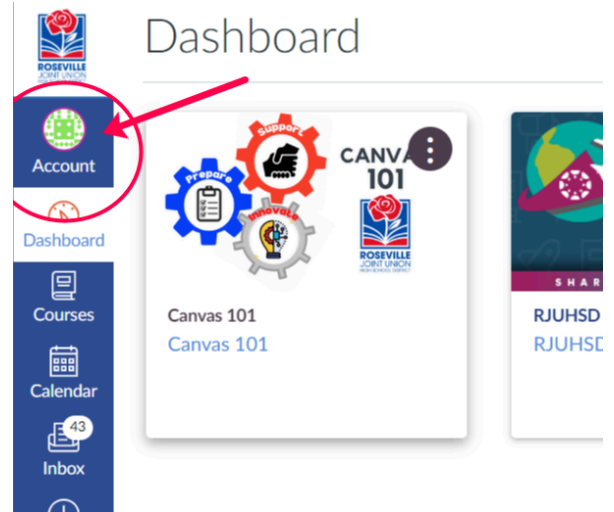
ROSEVILLE
JOINT UNION

Dashboard

Account

Dashboard

Courses

Calendar

43
Inbox

Support
Prepare
Innovate

CANVA
101

ROSEVILLE
JOINT UNION
HIGH SCHOOL DISTRICT

Canvas 101
Canvas 101

SHAR

RJUHSD
RJUHSD